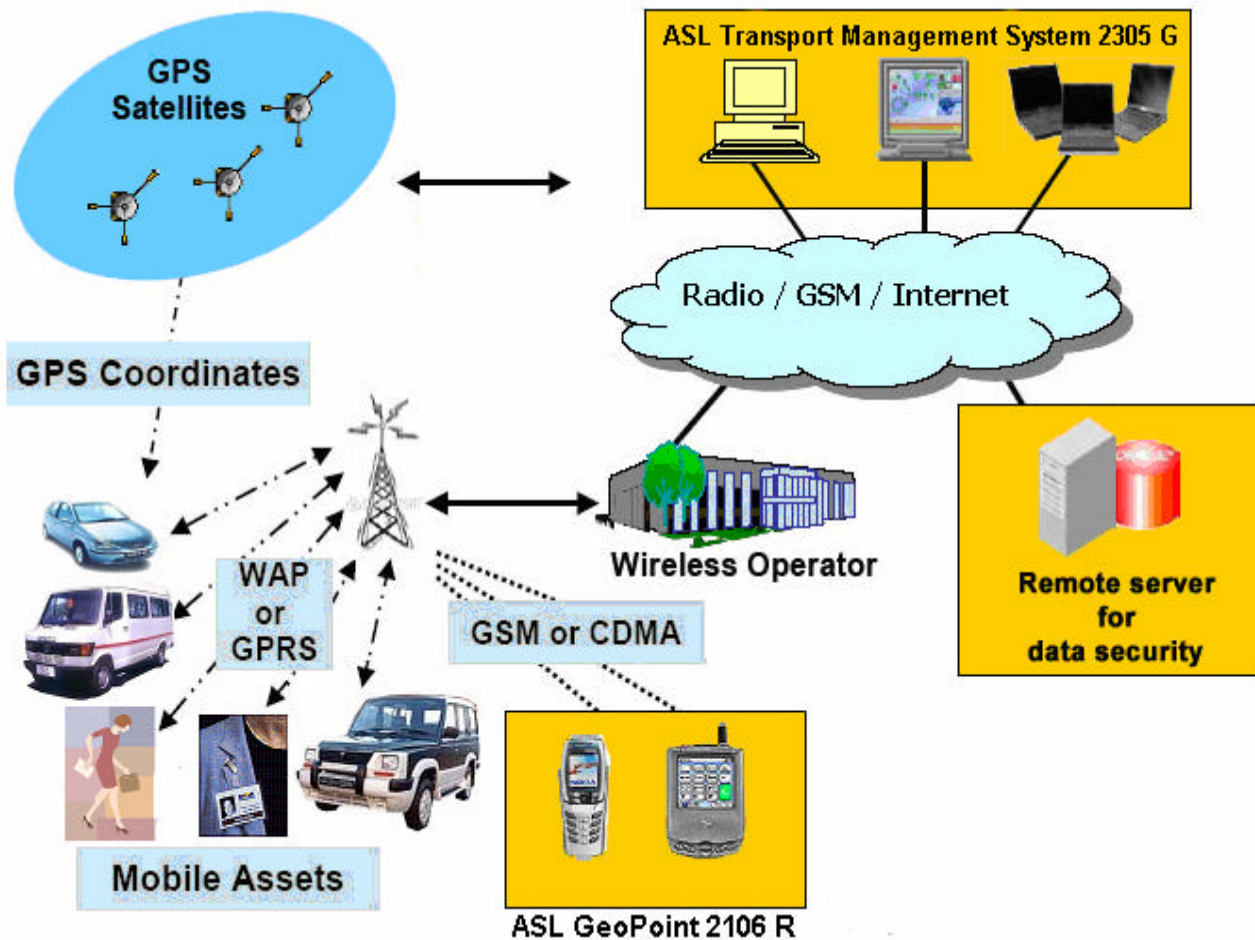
GPS Satellites

ASL Transport Management System 2305 G

Radio / GSM / Internet

GPS Coordinates

Wireless Operator

Remote server for data security

WAP or GPRS

GSM or CDMA

Mobile Assets

ASL GeoPoint 2106 R